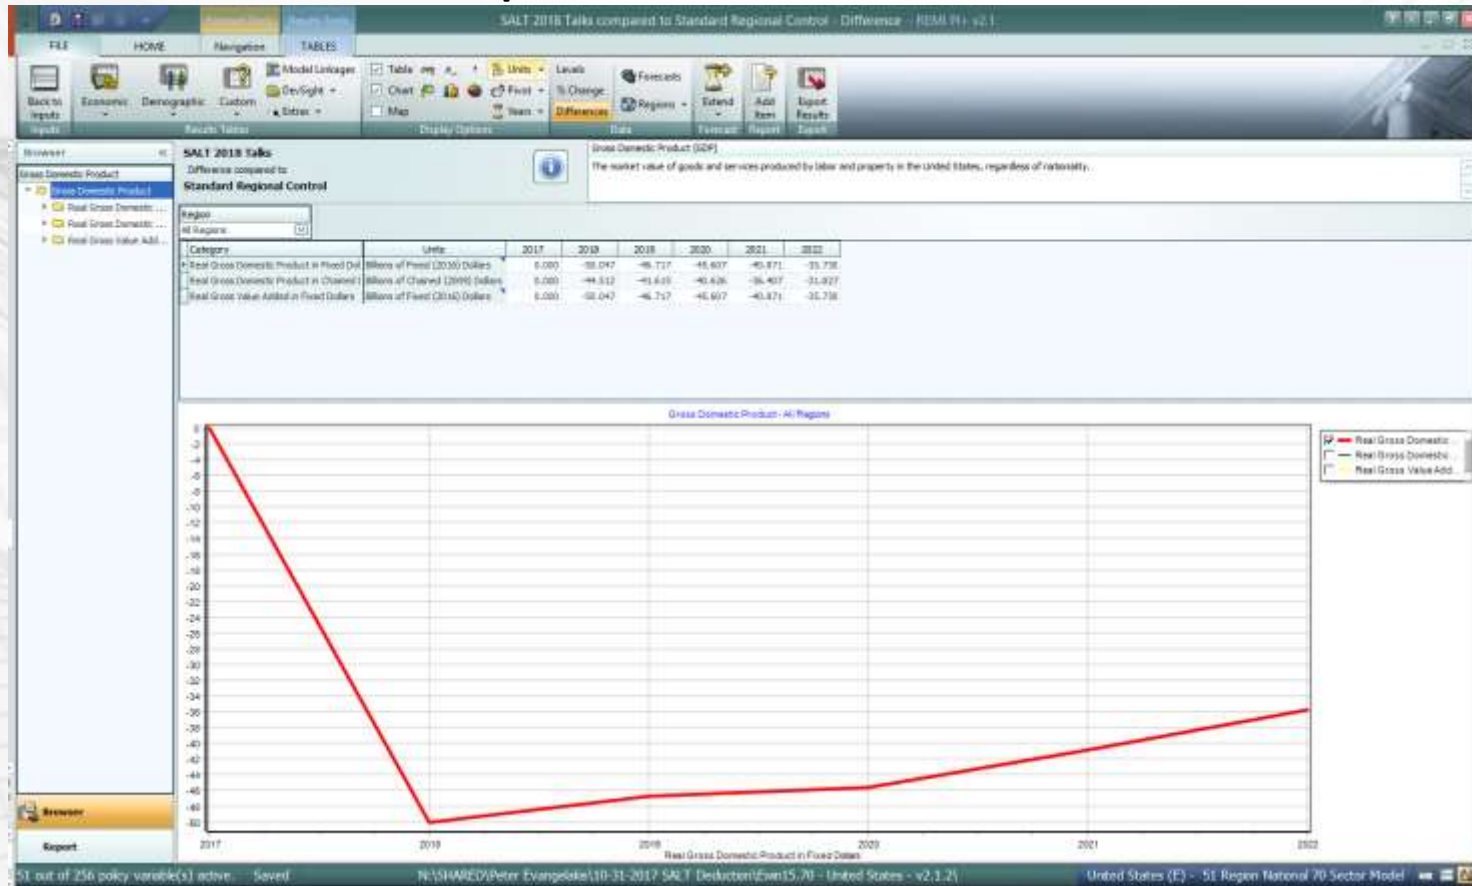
SALT 2018 Talks compared to Standard Regional Control - Difference - REMI PI+ v2.1

FILE HOME Navigation TABLES

Back to Inputs
Economic Demographic Custom
Model Linkages DevSight Extras
Inputs Results Tables
Table Chart Map
Units Pivot Years
Levels % Change Differences
Display Options
Forecasts Regions
Data
Extend
Forecast
Add Item
Report
Export Results
Export

Browser
Gross Domestic Product
Gross Domestic Product
Real Gross Domestic ...
Real Gross Domestic ...
Real Gross Value Add...

SALT 2018 Talks
Difference compared to
Standard Regional Control

Gross Domestic Product (GDP)
The market value of goods and services produced by labor and property in the United States, regardless of nationality.

Region
All Regions

| Category | Units | 2017 | 2018 | 2019 | 2020 | 2021 | 2022 |
|---|---|---|---|---|---|---|---|
| Real Gross Domestic Product in Fixed Dol | Billions of Fixed (2016) Dollars | 0.000 | -50.047 | -46.717 | -45.607 | -40.871 | -35.738 |
| Real Gross Domestic Product in Chained | Billions of Chained (2009) Dollars | 0.000 | -44.512 | -41.615 | -40.626 | -36.407 | -31.827 |
| Real Gross Value Added in Fixed Dollars | Billions of Fixed (2016) Dollars | 0.000 | -50.047 | -46.717 | -45.607 | -40.871 | -35.738 |

Gross Domestic Product - All Regions

0 -2 -4 -6 -8 -10 -12 -14 -16 -18 -20 -22 -24 -26 -28 -30 -32 -34 -36 -38 -40 -42 -44 -46 -48 -50

2017 2018 2019 2020 2021 2022
Real Gross Domestic Product in Fixed Dollars

Real Gross Domestic ...
Real Gross Domestic ...
Real Gross Value Add...

Browser
Report

51 out of 256 policy variable(s) active. Saved N:\SHARED\Peter Evangelakis\10-31-2017 SALT Deduction\Ewn15.70 - United States - v2.1.2\ United States (E) - 51 Region National 70 Sector Model